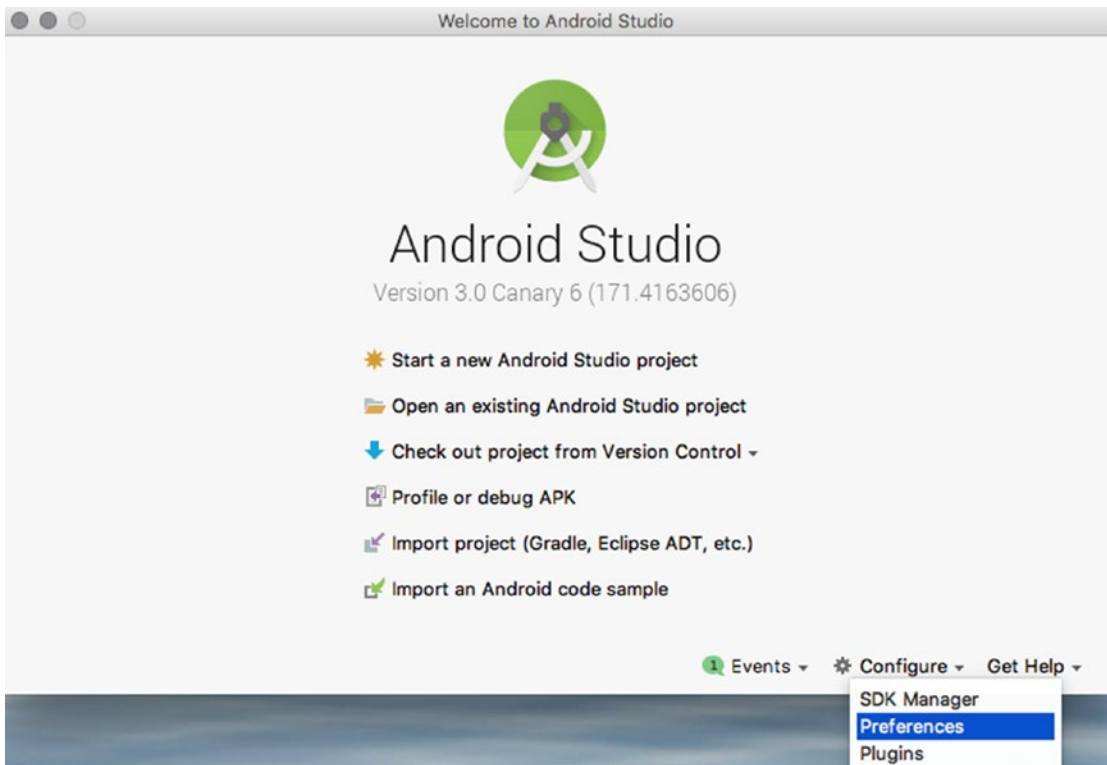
Welcome to Android Studio

Android Studio

Version 3.0 Canary 6 (171.4163606)

Start a new Android Studio project

Open an existing Android Studio project

Check out project from Version Control ▾

Profile or debug APK

Import project (Gradle, Eclipse ADT, etc.)

Import an Android code sample

1 Events ▾ Configure ▾ Get Help ▾

SDK Manager
Preferences
Plugins